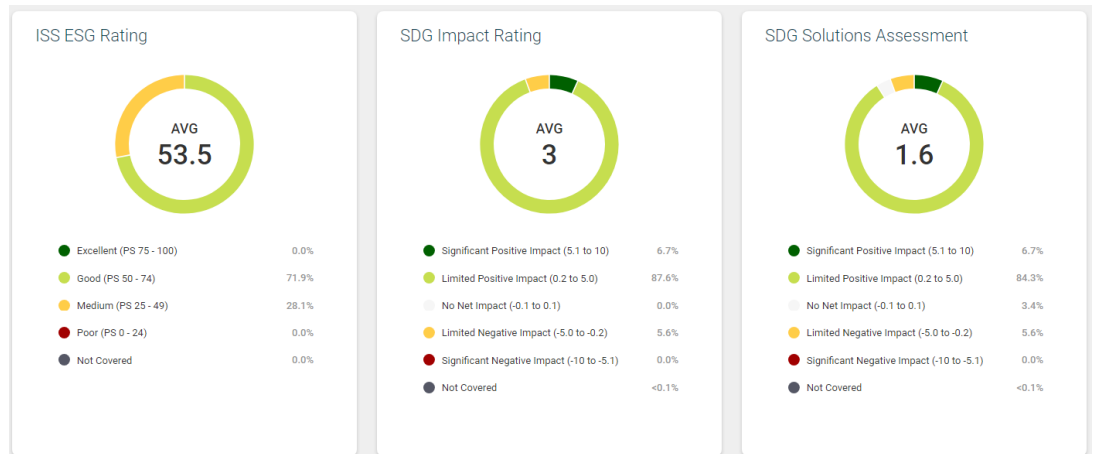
ISS ESG Rating

AVG
53.5

Excellent (PS 75 - 100) 0.0%
Good (PS 50 - 74) 71.9%
Medium (PS 25 - 49) 28.1%
Poor (PS 0 - 24) 0.0%
Not Covered 0.0%

SDG Impact Rating

AVG
3

Significant Positive Impact (5.1 to 10) 6.7%
Limited Positive Impact (0.2 to 5.0) 87.6%
No Net Impact (-0.1 to 0.1) 0.0%
Limited Negative Impact (-5.0 to -0.2) 5.6%
Significant Negative Impact (-10 to -5.1) 0.0%
Not Covered <0.1%

SDG Solutions Assessment

AVG
1.6

Significant Positive Impact (5.1 to 10) 6.7%
Limited Positive Impact (0.2 to 5.0) 84.3%
No Net Impact (-0.1 to 0.1) 3.4%
Limited Negative Impact (-5.0 to -0.2) 5.6%
Significant Negative Impact (-10 to -5.1) 0.0%
Not Covered <0.1%